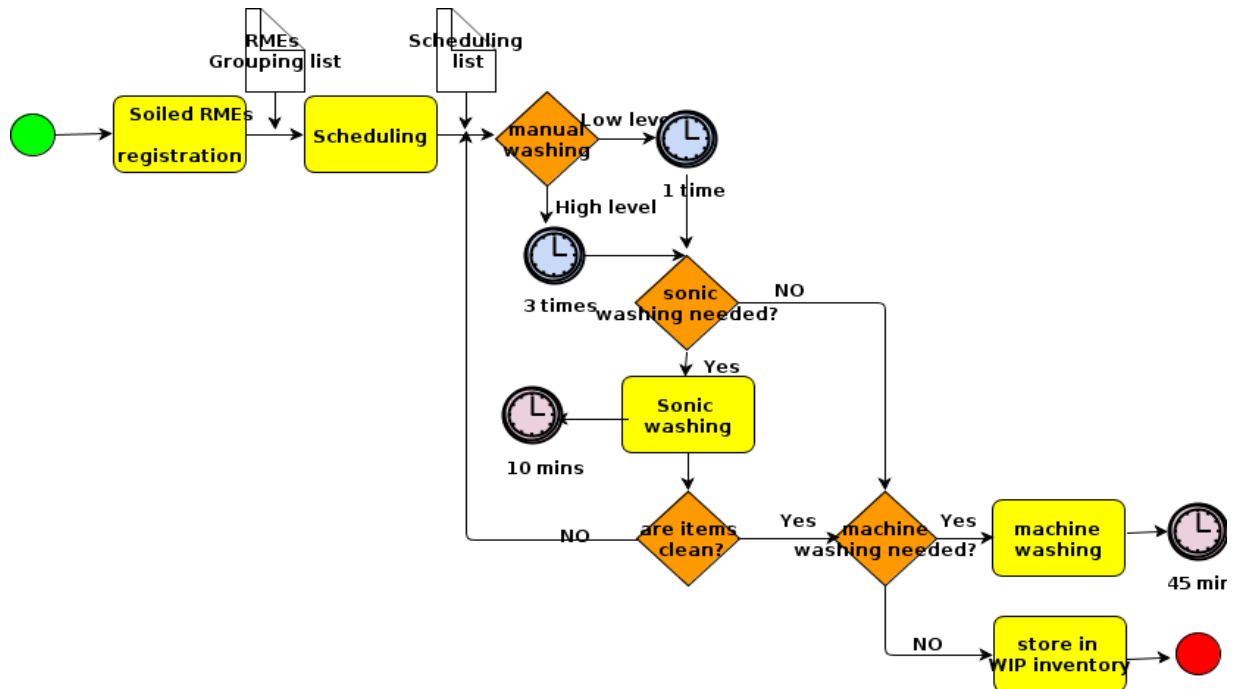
RMEs
Grouping list

Scheduling
list

Soiled RMEs
registration

Scheduling

manual
washing

Low leve

1 time

High level

3 times

sonic
washing needed?

NO

Yes

Sonic
washing

10 mins

NO

are items
clean?

Yes

machine
washing needed?

Yes

machine
washing

45 mi

NO

store in
WIP inventory